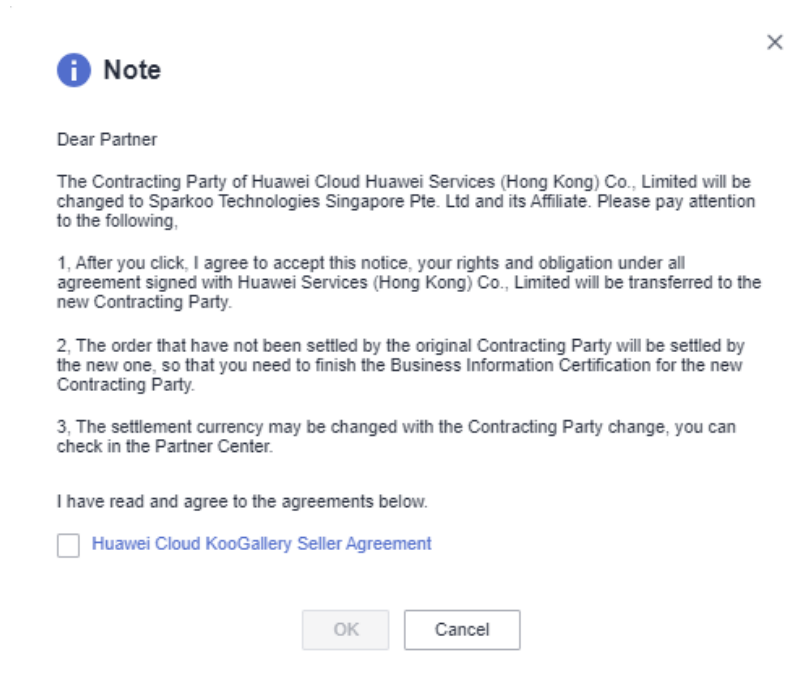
×

Note

Dear Partner

The Contracting Party of Huawei Cloud Huawei Services (Hong Kong) Co., Limited will be changed to Sparkoo Technologies Singapore Pte. Ltd and its Affiliate. Please pay attention to the following,

1, After you click, I agree to accept this notice, your rights and obligation under all agreement signed with Huawei Services (Hong Kong) Co., Limited will be transferred to the new Contracting Party.

2, The order that have not been settled by the original Contracting Party will be settled by the new one, so that you need to finish the Business Information Certification for the new Contracting Party.

3, The settlement currency may be changed with the Contracting Party change, you can check in the Partner Center.

I have read and agree to the agreements below.

Huawei Cloud KooGallery Seller Agreement

OK

Cancel